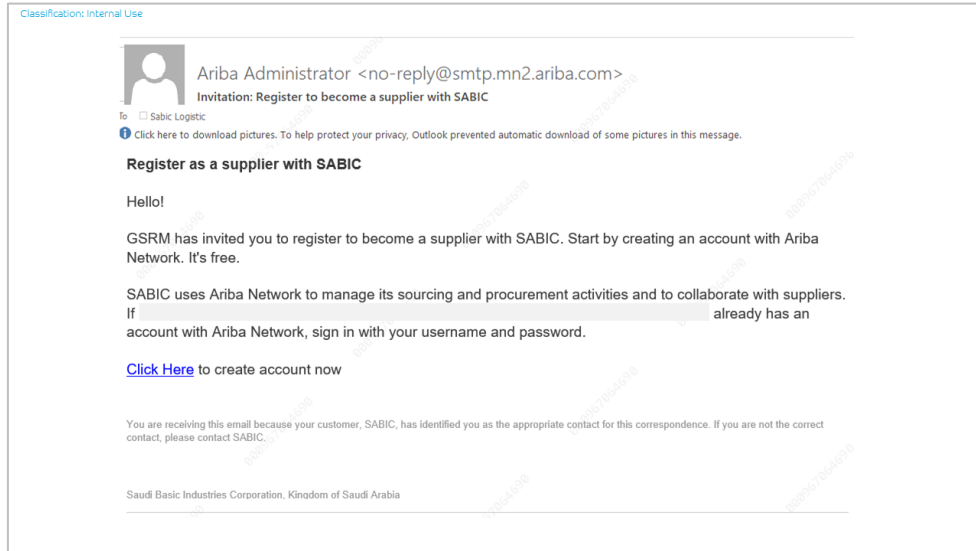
Classification: Internal Use

Ariba Administrator <no-reply@smtp.mn2.ariba.com>
Invitation: Register to become a supplier with SABIC

To Sabic Logistic

Click here to download pictures. To help protect your privacy, Outlook prevented automatic download of some pictures in this message.

Register as a supplier with SABIC

Hello!

GSRM has invited you to register to become a supplier with SABIC. Start by creating an account with Ariba Network. It's free.

SABIC uses Ariba Network to manage its sourcing and procurement activities and to collaborate with suppliers. If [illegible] already has an account with Ariba Network, sign in with your username and password.

Click Here to create account now

You are receiving this email because your customer, SABIC, has identified you as the appropriate contact for this correspondence. If you are not the correct contact, please contact SABIC.

Saudi Basic Industries Corporation, Kingdom of Saudi Arabia